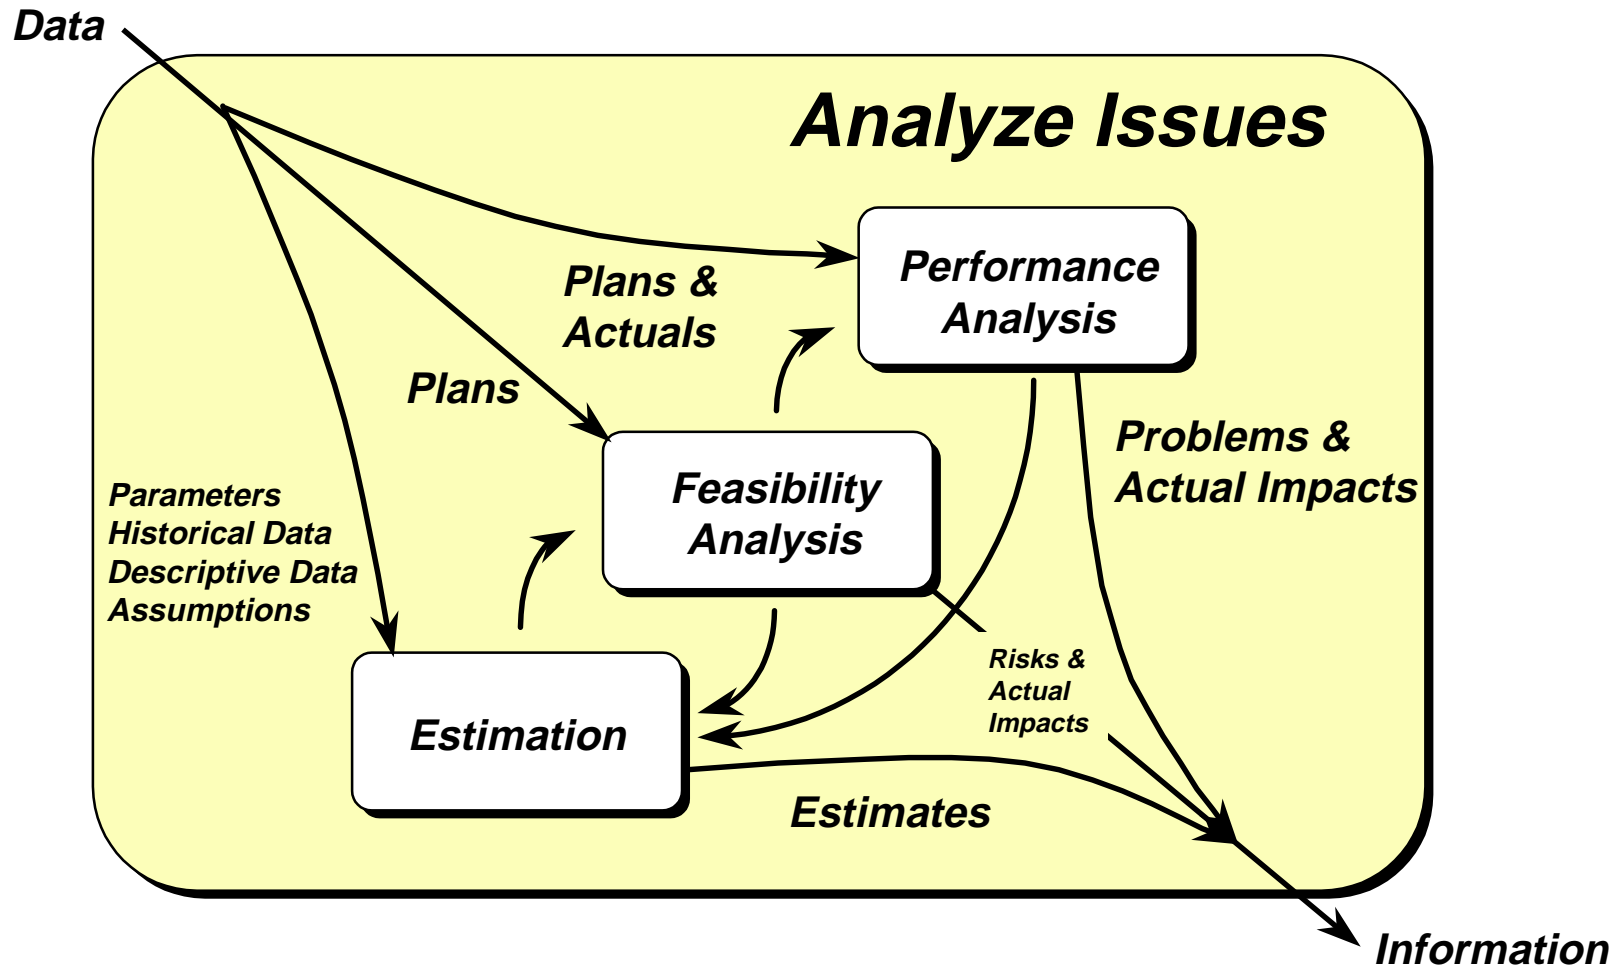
Data

Analyze Issues

Performance Analysis

Plans & Actuals

Plans

Problems & Actual Impacts

Feasibility Analysis

Parameters
Historical Data
Descriptive Data
Assumptions

Risks & Actual Impacts

Estimation

Estimates

Information